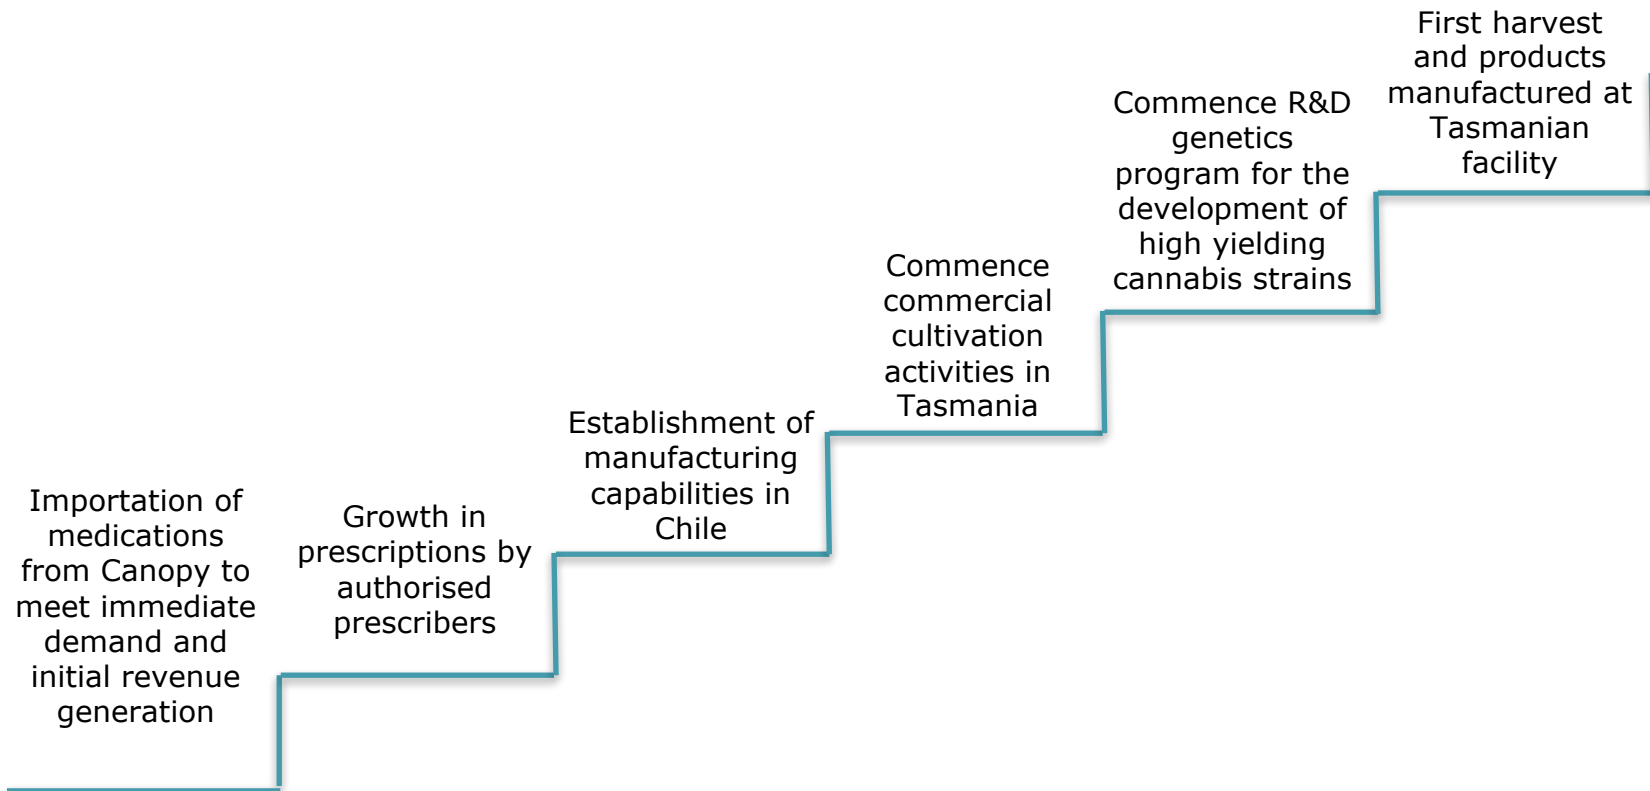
Importation of medications from Canopy to meet immediate demand and initial revenue generation

Growth in prescriptions by authorised prescribers

Establishment of manufacturing capabilities in Chile

Commence commercial cultivation activities in Tasmania

Commence R&D genetics program for the development of high yielding cannabis strains

First harvest and products manufactured at Tasmanian facility